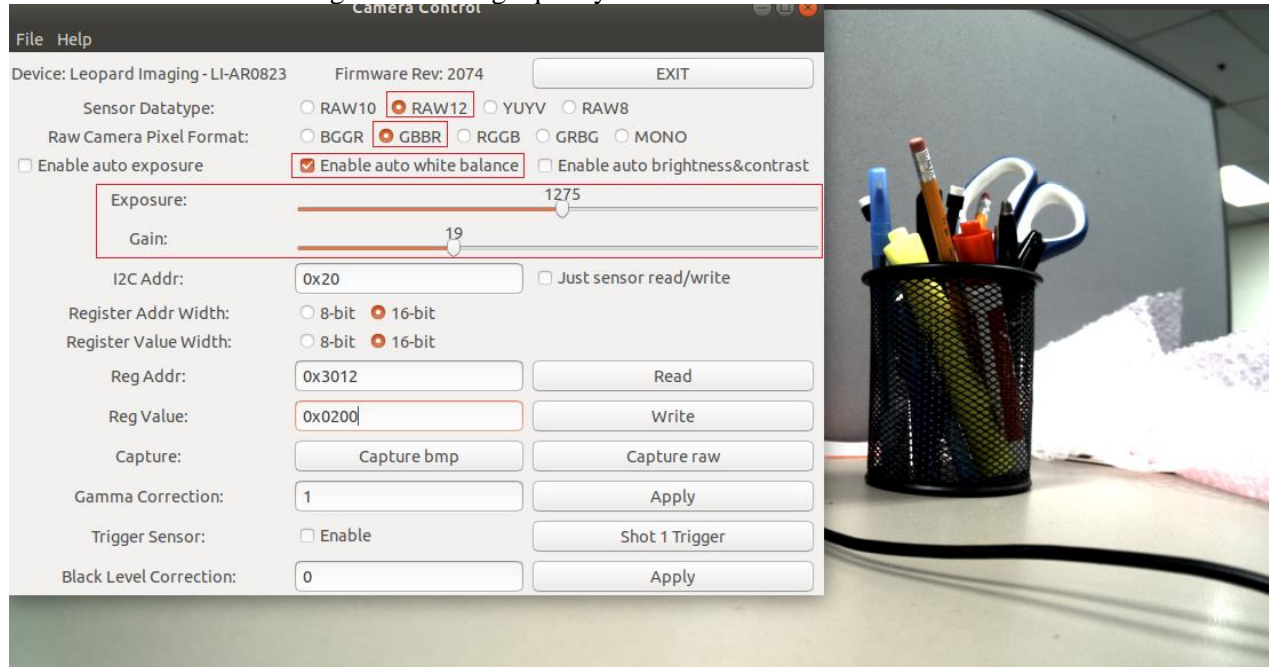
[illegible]
Camera Control

File Help

Device: Leopard Imaging - LI-AR0823
Firmware Rev: 2074
EXIT

Sensor Datatype: RAW10 RAW12 YUYV RAW8

Raw Camera Pixel Format: BGGR GBBR RGGB GRBG MONO

Enable auto exposure
Enable auto white balance
Enable auto brightness&contrast

Exposure: 1275

Gain: 19

I2C Addr: 0x20
Just sensor read/write

Register Addr Width: 8-bit 16-bit

Register Value Width: 8-bit 16-bit

Reg Addr: 0x3012
Read

Reg Value: 0x0200
Write

Capture: Capture bmp
Capture raw

Gamma Correction: 1
Apply

Trigger Sensor: Enable
Shot 1 Trigger

Black Level Correction: 0
Apply